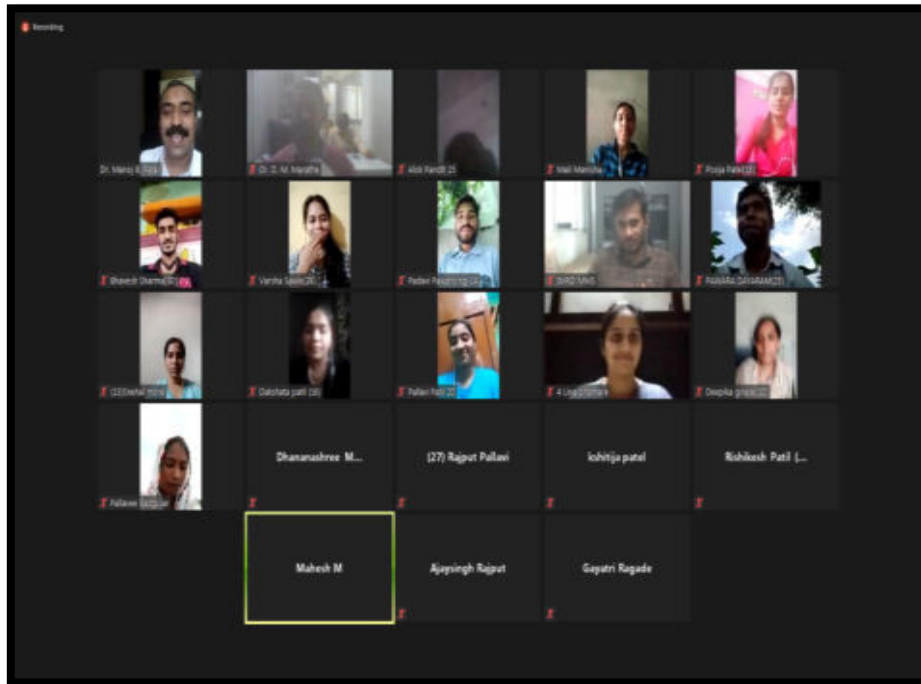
Recording

Dr. Manoj K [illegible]

Dr. D. M. Marathe

Alok Pandit 25

Mali Manisha

Pooja Patel(18)

Bhavesh Sharma(30)

Varsha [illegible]

Padavi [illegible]

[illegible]

PAWARA DAYARAM(25)

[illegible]

Dakshata patil (38)

Pallavi Patil 20

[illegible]

Deepika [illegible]

Pallavee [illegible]

Dhananashree M...

(27) Rajput Pallavi

ishitija patel

Rishikesh Patil (...

Mahesh M

Ajaysingh Rajput

Gayatri Ragade